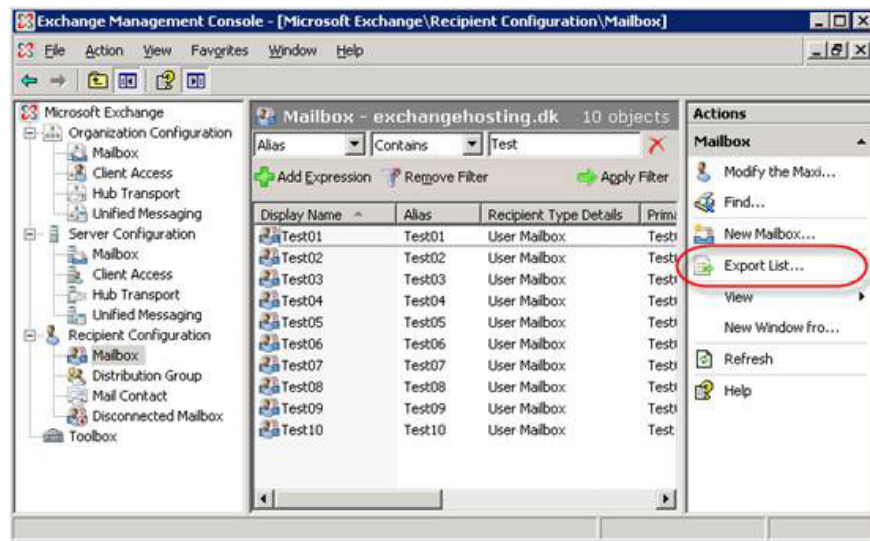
Exchange Management Console - [Microsoft Exchange\Recipient Configuration\Mailbox]

File Action View Favorites Window Help

Microsoft Exchange
Organization Configuration
Mailbox
Client Access
Hub Transport
Unified Messaging
Server Configuration
Mailbox
Client Access
Hub Transport
Unified Messaging
Recipient Configuration
Mailbox
Distribution Group
Mail Contact
Disconnected Mailbox
Toolbox

Mailbox - exchangehosting.dk 10 objects

Alias | Contains | Test

Add Expression Remove Filter Apply Filter

| Display Name | Alias | Recipient Type Details | Prim |
|---|---|---|---|
| Test01 | Test01 | User Mailbox | Test |
| Test02 | Test02 | User Mailbox | Test |
| Test03 | Test03 | User Mailbox | Test |
| Test04 | Test04 | User Mailbox | Test |
| Test05 | Test05 | User Mailbox | Test |
| Test06 | Test06 | User Mailbox | Test |
| Test07 | Test07 | User Mailbox | Test |
| Test08 | Test08 | User Mailbox | Test |
| Test09 | Test09 | User Mailbox | Test |
| Test10 | Test10 | User Mailbox | Test |

Actions
Mailbox
Modify the Maxi...
Find...
New Mailbox...
Export List...
View
New Window fro...
Refresh
Help